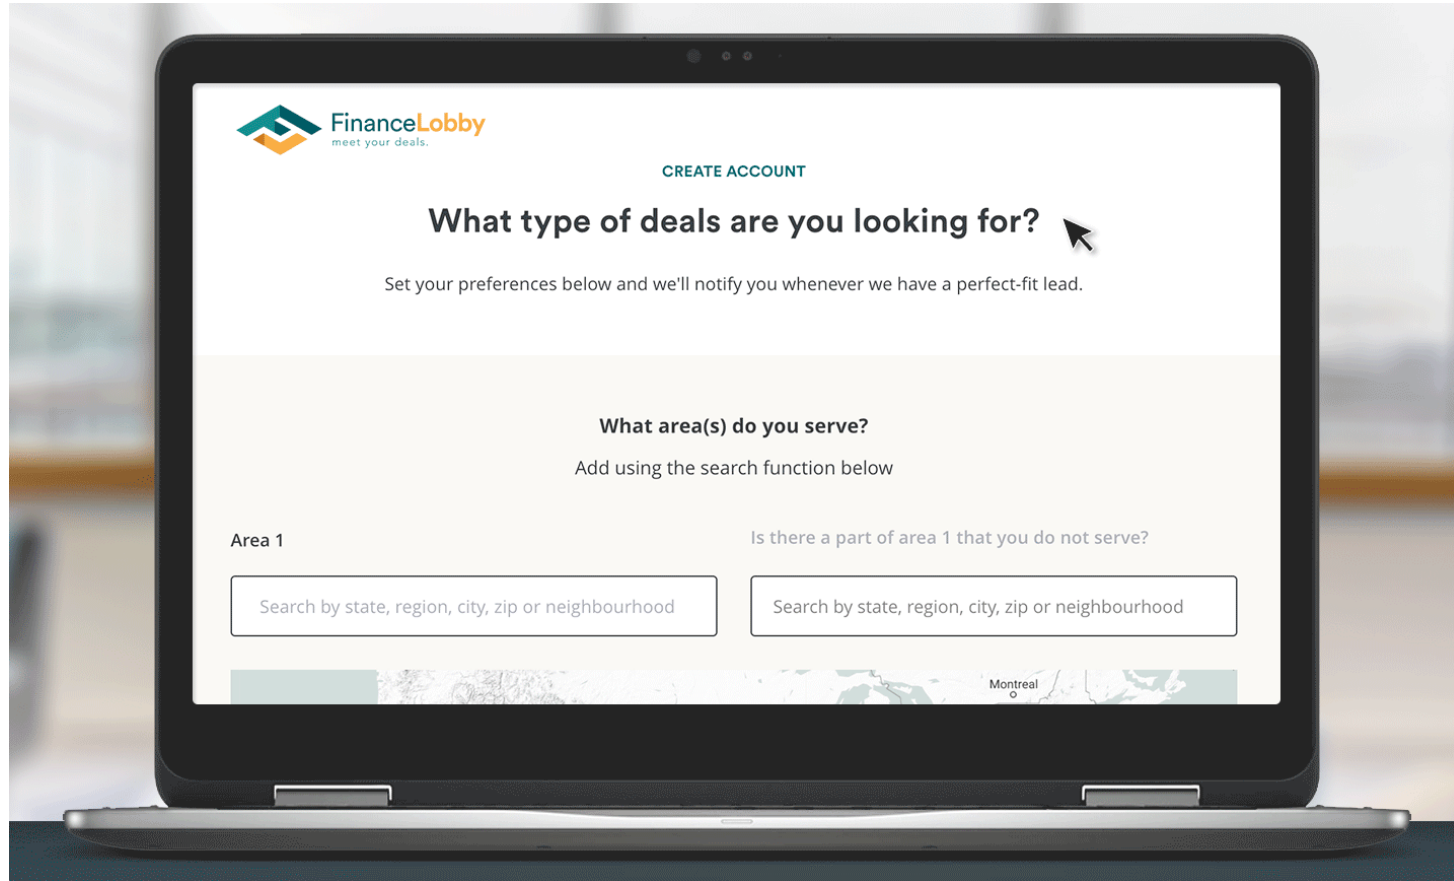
FinanceLobby
meet your deals.

CREATE ACCOUNT

What type of deals are you looking for?

Set your preferences below and we'll notify you whenever we have a perfect-fit lead.

What area(s) do you serve?

Add using the search function below

Area 1

Is there a part of area 1 that you do not serve?

Search by state, region, city, zip or neighbourhood

Search by state, region, city, zip or neighbourhood

Montreal